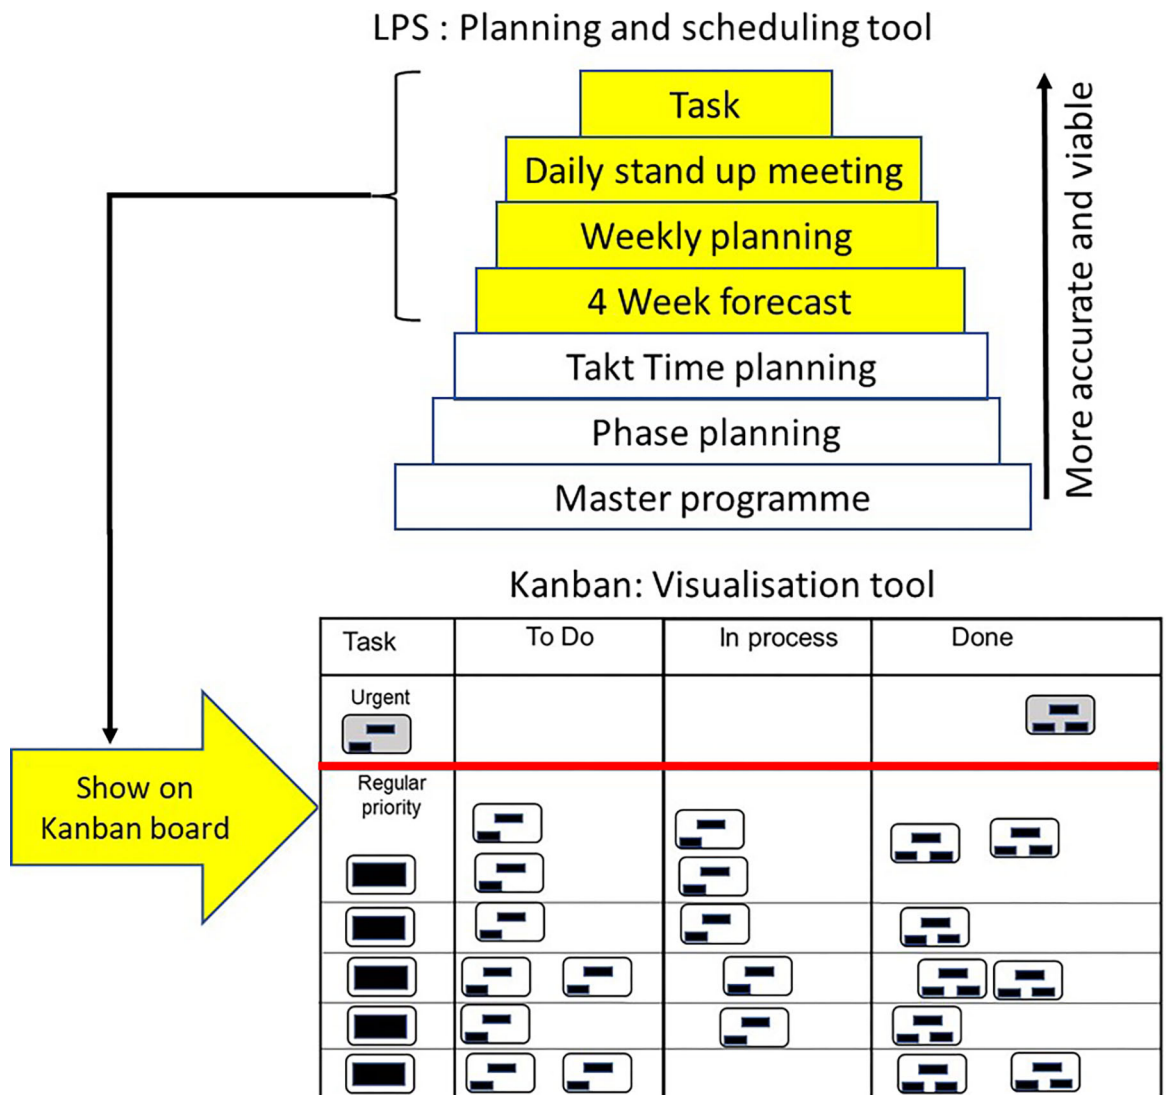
LPS : Planning and scheduling tool

Task
Daily stand up meeting
Weekly planning
4 Week forecast
Takt Time planning
Phase planning
Master programme

More accurate and viable

Kanban: Visualisation tool

Show on Kanban board

| Task | To Do | In process | Done |
|---|---|---|---|
| Urgent | | | |
| Regular priority | | | |
| | | | |
| | | | |
| | | | |
| | | | |
| | | | |